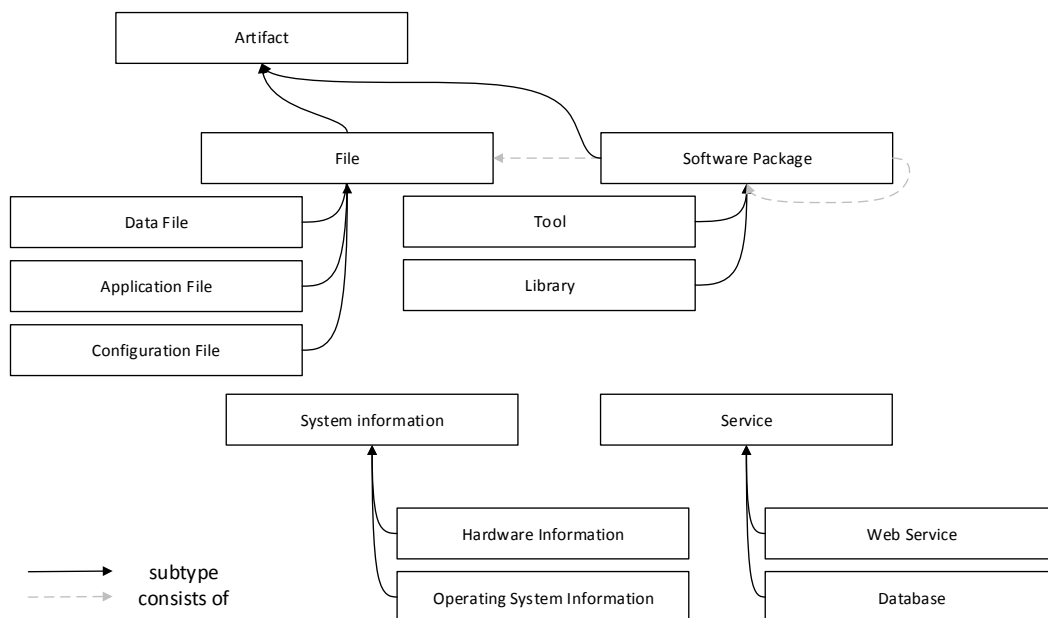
Artifact

File

Software Package

Data File

Application File

Configuration File

Tool

Library

System information

Service

Hardware Information

Operating System Information

Web Service

Database

subtype
consists of